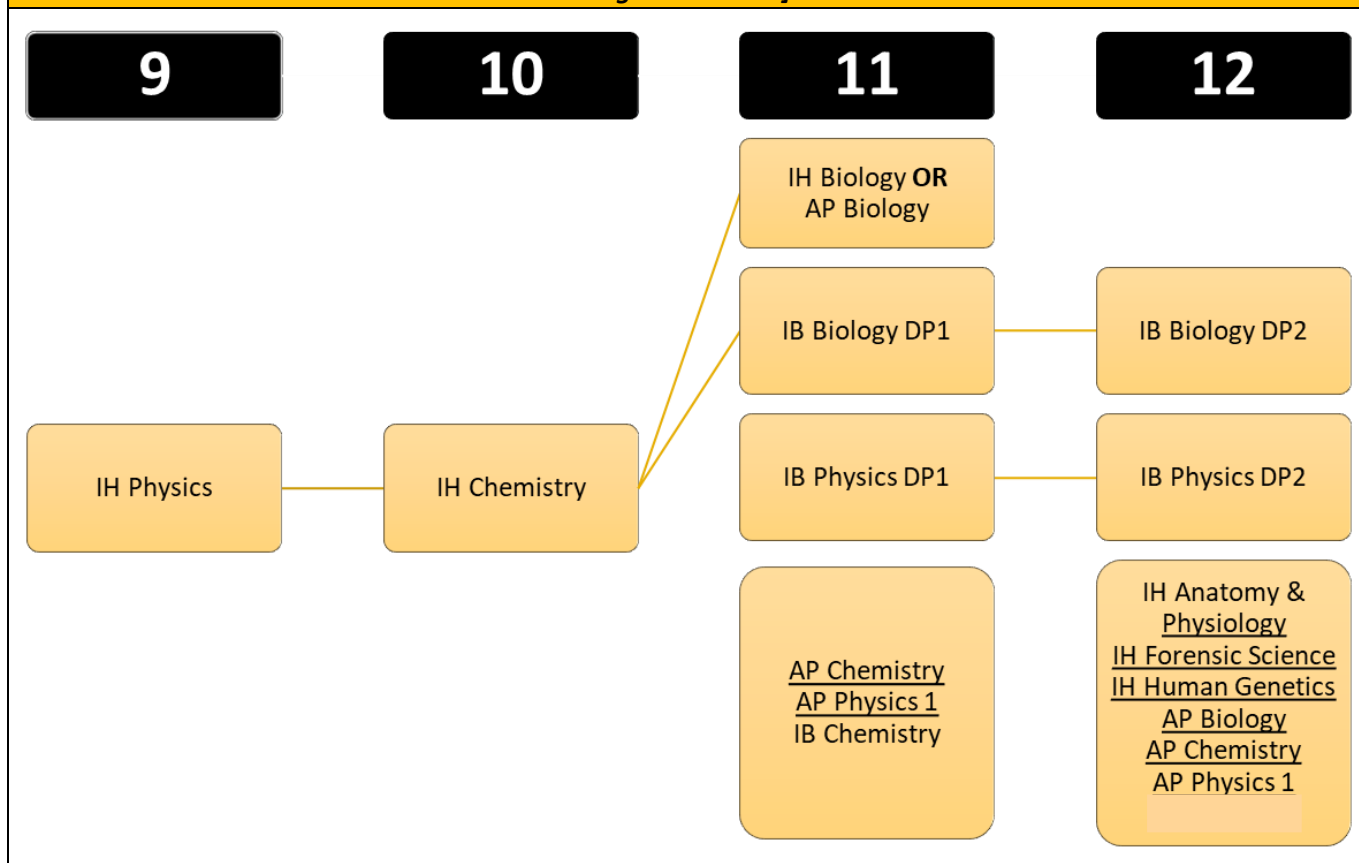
9

10

11

12

IH Biology **OR** AP Biology

IB Biology DP1

IB Biology DP2

IH Physics

IH Chemistry

IB Physics DP1

IB Physics DP2

AP Chemistry
AP Physics 1
IB Chemistry

IH Anatomy & Physiology
IH Forensic Science
IH Human Genetics
AP Biology
AP Chemistry
AP Physics 1